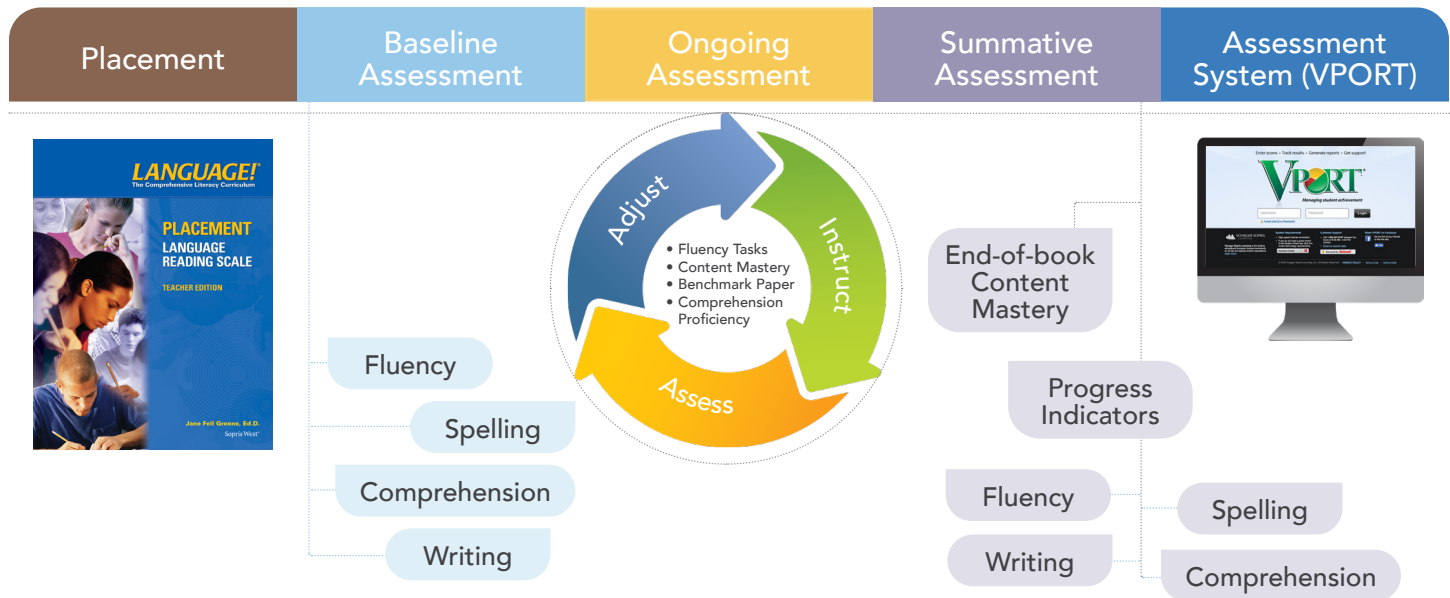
Placement

Baseline Assessment

Ongoing Assessment

Summative Assessment

Assessment System (VPORT)

LANGUAGE!
The Comprehensive Literacy Curriculum

PLACEMENT
LANGUAGE READING SCALE

TEACHER EDITION

Jane Fell Greene, Ed.D.

Sopris West

Fluency

Spelling

Comprehension

Writing

Adjust

Instruct

Assess

• Fluency Tasks
• Content Mastery
• Benchmark Paper
• Comprehension Proficiency

Enter scores • Track results • Generate reports • Get support

VPORT

Managing student achievement

Login

End-of-book Content Mastery

Progress Indicators

Fluency

Spelling

Writing

Comprehension